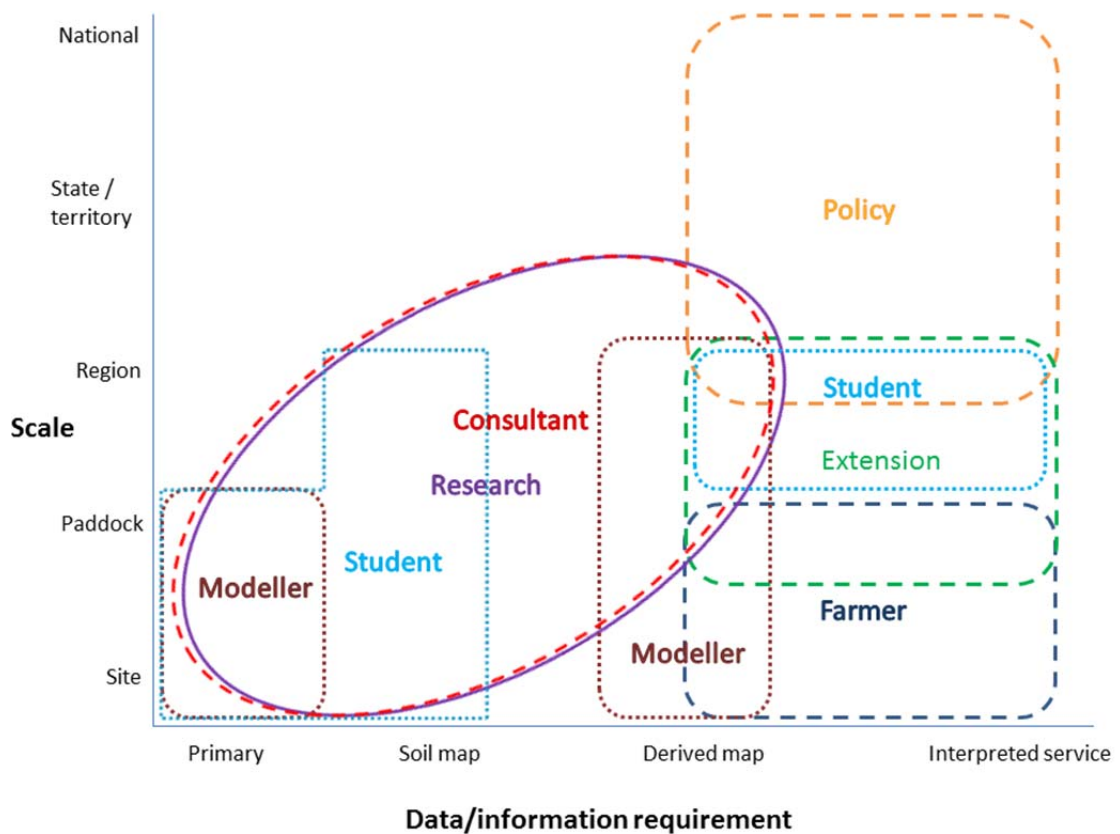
National

State / territory

Region

Scale

Paddock

Site

Policy

Student

Consultant

Extension

Research

Student

Modeller

Farmer

Modeller

Primary

Soil map

Derived map

Interpreted service

Data/information requirement